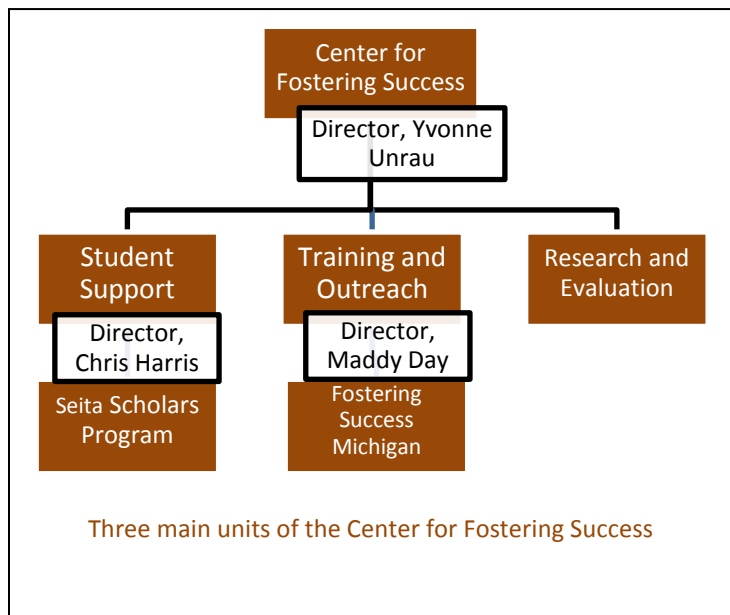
Center for Fostering Success

Director, Yvonne Unrau

Student Support

Director, Chris Harris

Seita Scholars Program

Training and Outreach

Director, Maddy Day

Fostering Success Michigan

Research and Evaluation

Three main units of the Center for Fostering Success